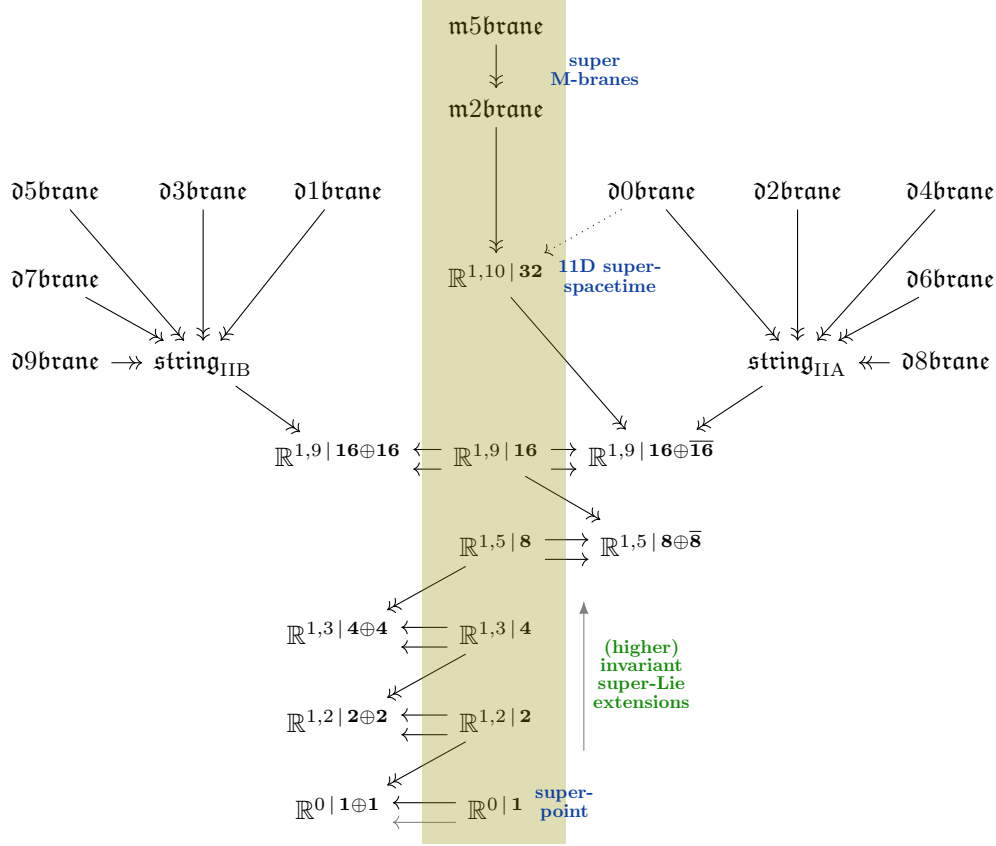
$\mathfrak{m5brane}$

super M-branes

$\mathfrak{m2brane}$

$\mathfrak{d5brane}$ $\mathfrak{d3brane}$ $\mathfrak{d1brane}$ $\mathfrak{d0brane}$ $\mathfrak{d2brane}$ $\mathfrak{d4brane}$

$\mathfrak{d7brane}$ $\mathbb{R}^{1,10\,|\,\mathbf{32}}$ 11D super-spacetime $\mathfrak{d6brane}$

$\mathfrak{d9brane}$ $\mathfrak{string}_{\mathrm{IIB}}$ $\mathfrak{string}_{\mathrm{IIA}}$ $\mathfrak{d8brane}$

$\mathbb{R}^{1,9\,|\,\mathbf{16}\oplus\mathbf{16}}$ $\mathbb{R}^{1,9\,|\,\mathbf{16}}$ $\mathbb{R}^{1,9\,|\,\mathbf{16}\oplus\overline{\mathbf{16}}}$

$\mathbb{R}^{1,5\,|\,\mathbf{8}}$ $\mathbb{R}^{1,5\,|\,\mathbf{8}\oplus\overline{\mathbf{8}}}$

$\mathbb{R}^{1,3\,|\,\mathbf{4}\oplus\mathbf{4}}$ $\mathbb{R}^{1,3\,|\,\mathbf{4}}$

(higher) invariant super-Lie extensions

$\mathbb{R}^{1,2\,|\,\mathbf{2}\oplus\mathbf{2}}$ $\mathbb{R}^{1,2\,|\,\mathbf{2}}$

$\mathbb{R}^{0\,|\,\mathbf{1}\oplus\mathbf{1}}$ $\mathbb{R}^{0\,|\,\mathbf{1}}$ super-point